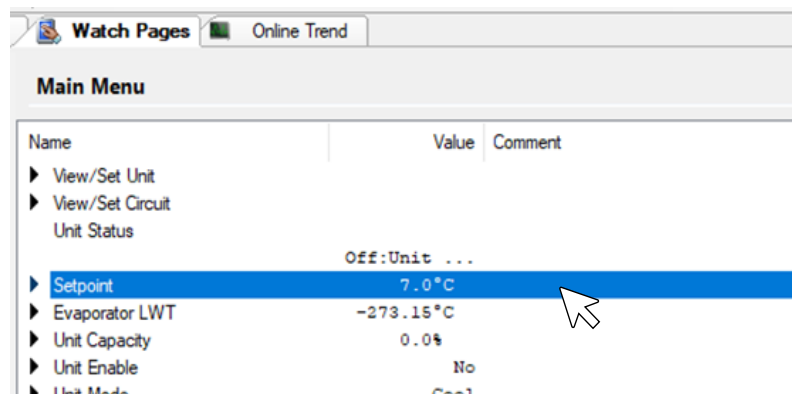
Watch Pages Online Trend

Main Menu

| Name | Value | Comment |
|---|---|---|
| View/Set Unit | | |
| View/Set Circuit | | |
| Unit Status | | |
| | Off:Unit ... | |
| Setpoint | 7.0°C | |
| Evaporator LWT | -273.15°C | |
| Unit Capacity | 0.0% | |
| Unit Enable | No | |
| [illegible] | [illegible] | |